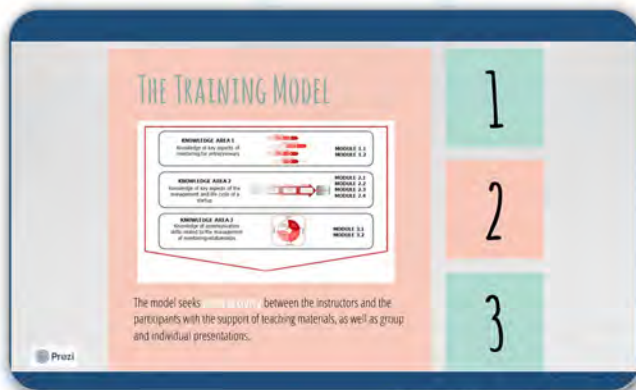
The Training Model

KNOWLEDGE AREA 1
Knowledge of key aspects of mentoring for entrepreneurs

MODULE 1.1
MODULE 1.2

KNOWLEDGE AREA 2
Knowledge of key aspects of the management and life cycle of a startup

MODULE 2.1
MODULE 2.2
MODULE 2.3
MODULE 2.4

KNOWLEDGE AREA 3
Knowledge of communication skills related to the management of mentoring relationships

MODULE 3.1
MODULE 3.2

The model seeks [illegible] between the instructors and the participants with the support of teaching materials, as well as group and individual presentations.

1

2

3

Prezi